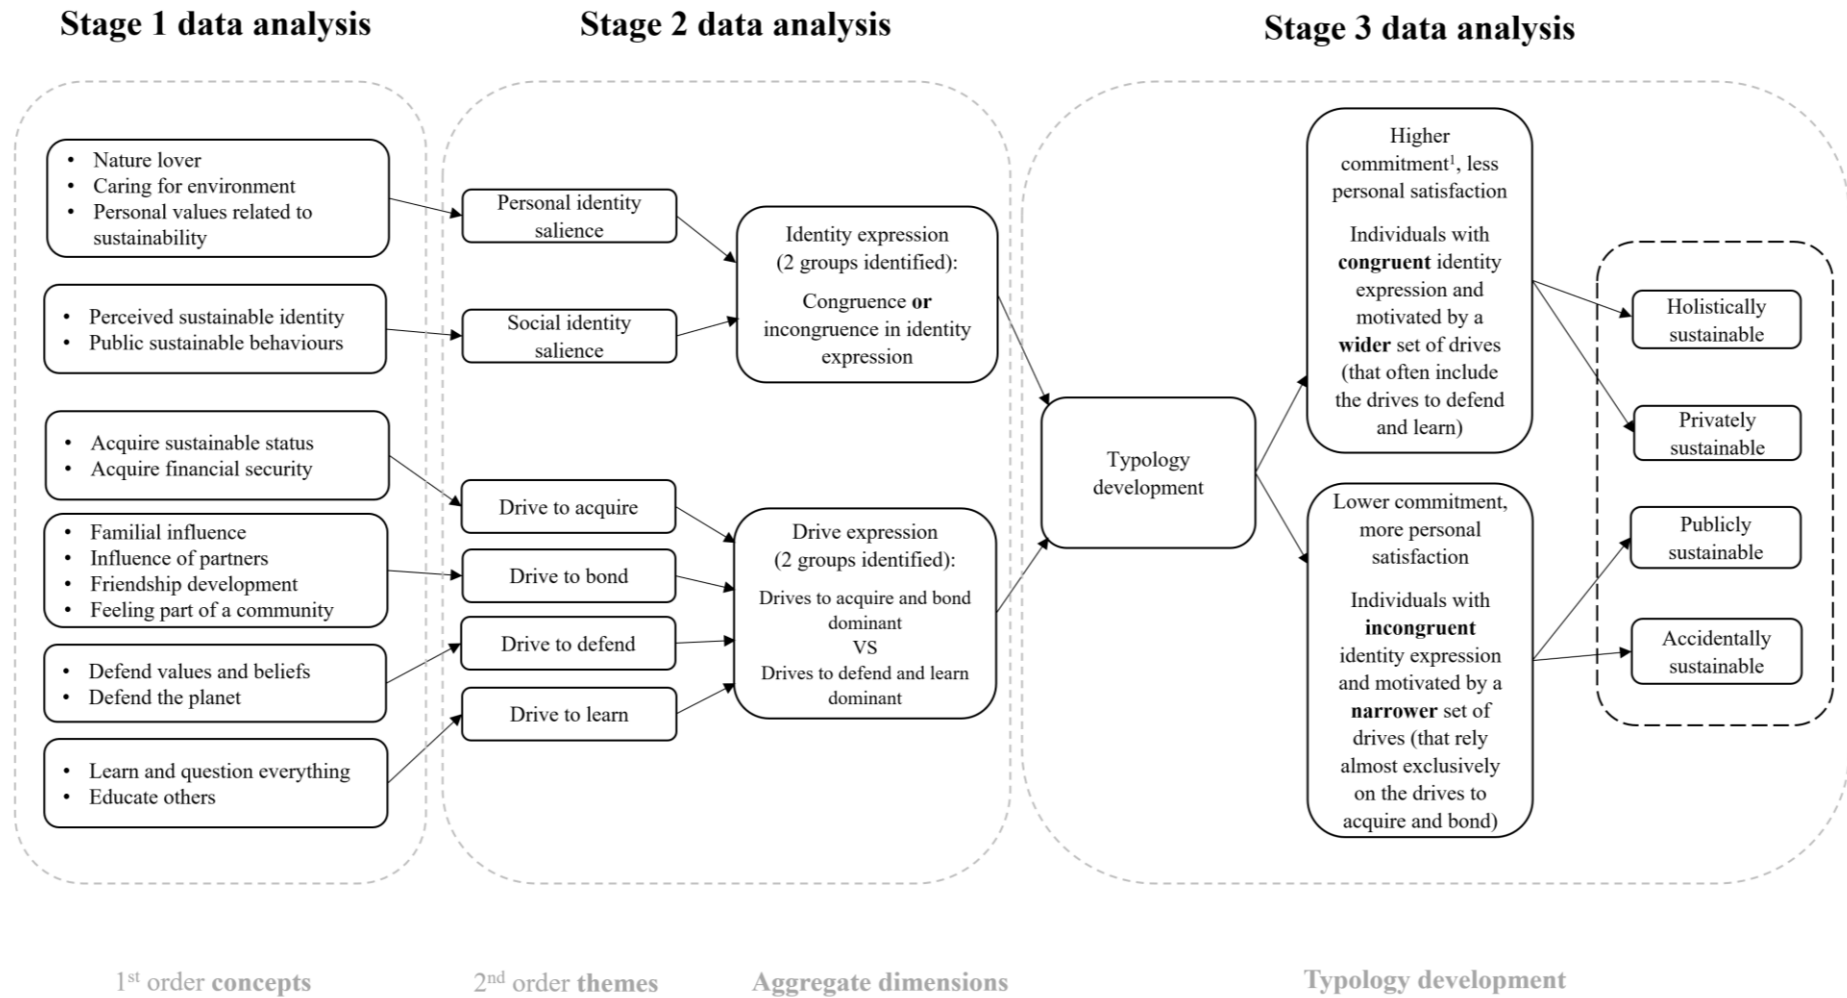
Stage 1 data analysis

Stage 2 data analysis

Stage 3 data analysis

- Nature lover
- Caring for environment
- Personal values related to sustainability

- Perceived sustainable identity
- Public sustainable behaviours

- Acquire sustainable status
- Acquire financial security

- Familial influence
- Influence of partners
- Friendship development
- Feeling part of a community

- Defend values and beliefs
- Defend the planet

- Learn and question everything
- Educate others

Personal identity salience

Social identity salience

Drive to acquire

Drive to bond

Drive to defend

Drive to learn

Identity expression (2 groups identified):

Congruence **or** incongruence in identity expression

Drive expression (2 groups identified):

Drives to acquire and bond dominant
VS
Drives to defend and learn dominant

Typology development

Higher commitment$^1$, less personal satisfaction

Individuals with **congruent** identity expression and motivated by a **wider** set of drives (that often include the drives to defend and learn)

Lower commitment, more personal satisfaction

Individuals with **incongruent** identity expression and motivated by a **narrower** set of drives (that rely almost exclusively on the drives to acquire and bond)

Holistically sustainable

Privately sustainable

Publicly sustainable

Accidentally sustainable

1$^{st}$ order **concepts**

2$^{nd}$ order **themes**

**Aggregate dimensions**

**Typology development**